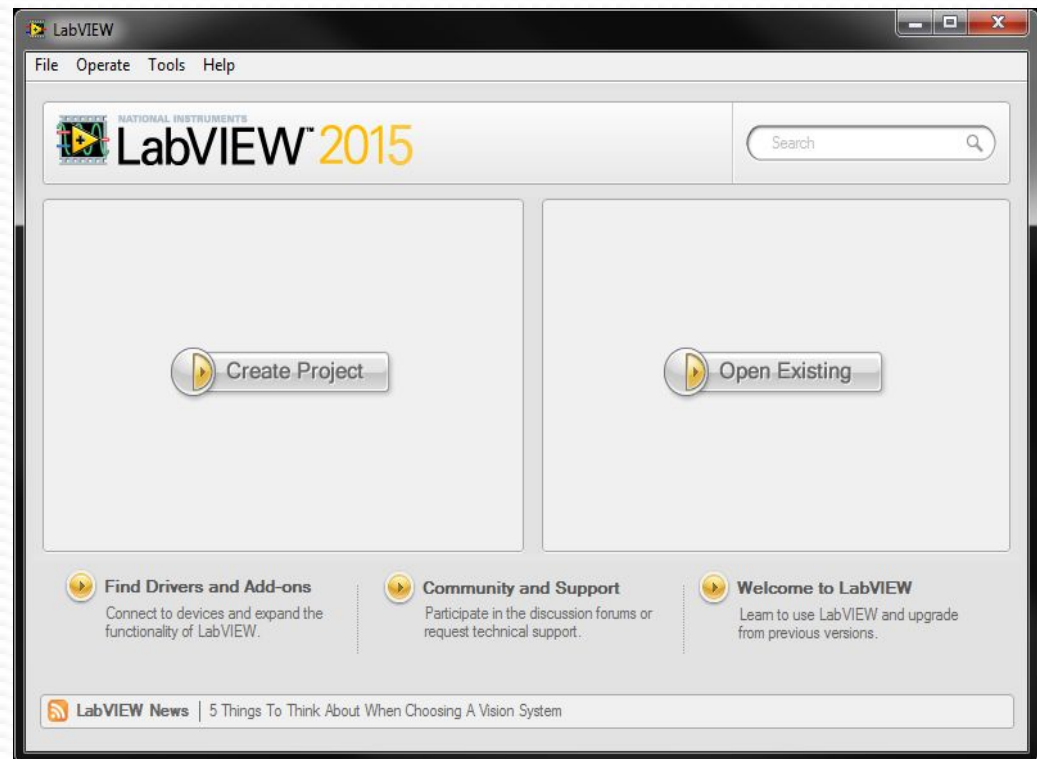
LabVIEW

File Operate Tools Help

NATIONAL INSTRUMENTS
LabVIEW™ 2015

Search

Create Project

Open Existing

Find Drivers and Add-ons
Connect to devices and expand the functionality of LabVIEW.

Community and Support
Participate in the discussion forums or request technical support.

Welcome to LabVIEW
Learn to use LabVIEW and upgrade from previous versions.

LabVIEW News | 5 Things To Think About When Choosing A Vision System